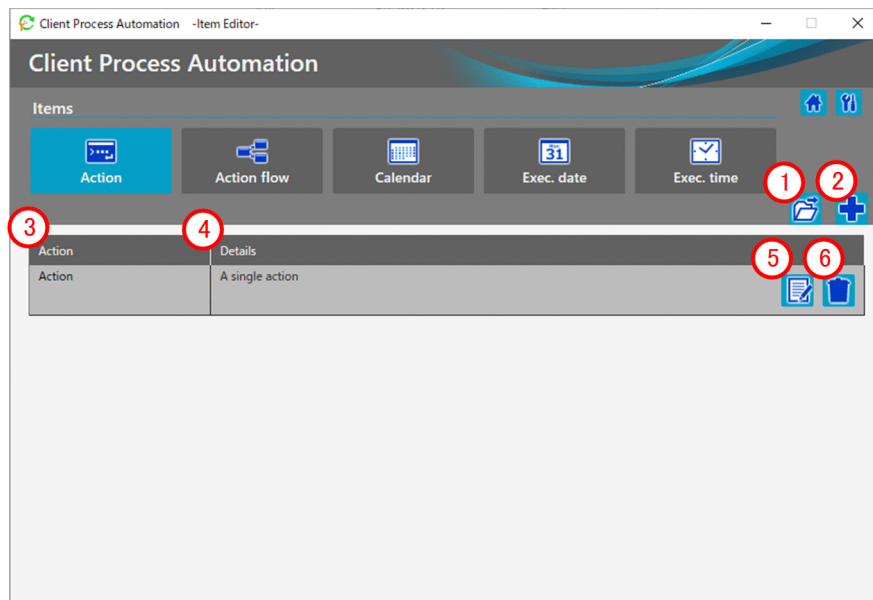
Client Process Automation -Item Editor-

Client Process Automation

Items

Action

Action flow

Calendar

Mon 31

Exec. date

Exec. time

1 2

3 4

| Action | Details |
|---|---|
| Action | A single action |

5 6